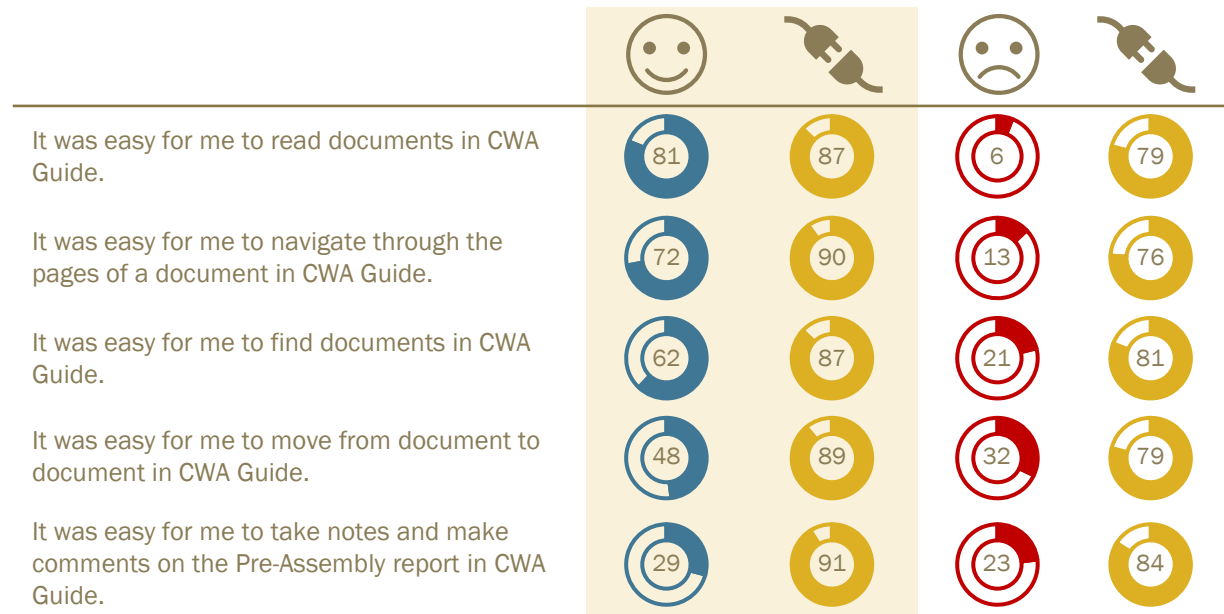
| | | | | |
|---|---|---|---|---|
| It was easy for me to read documents in CWA Guide. | 81 | 87 | 6 | 79 |
| It was easy for me to navigate through the pages of a document in CWA Guide. | 72 | 90 | 13 | 76 |
| It was easy for me to find documents in CWA Guide. | 62 | 87 | 21 | 81 |
| It was easy for me to move from document to document in CWA Guide. | 48 | 89 | 32 | 79 |
| It was easy for me to take notes and make comments on the Pre-Assembly report in CWA Guide. | 29 | 91 | 23 | 84 |